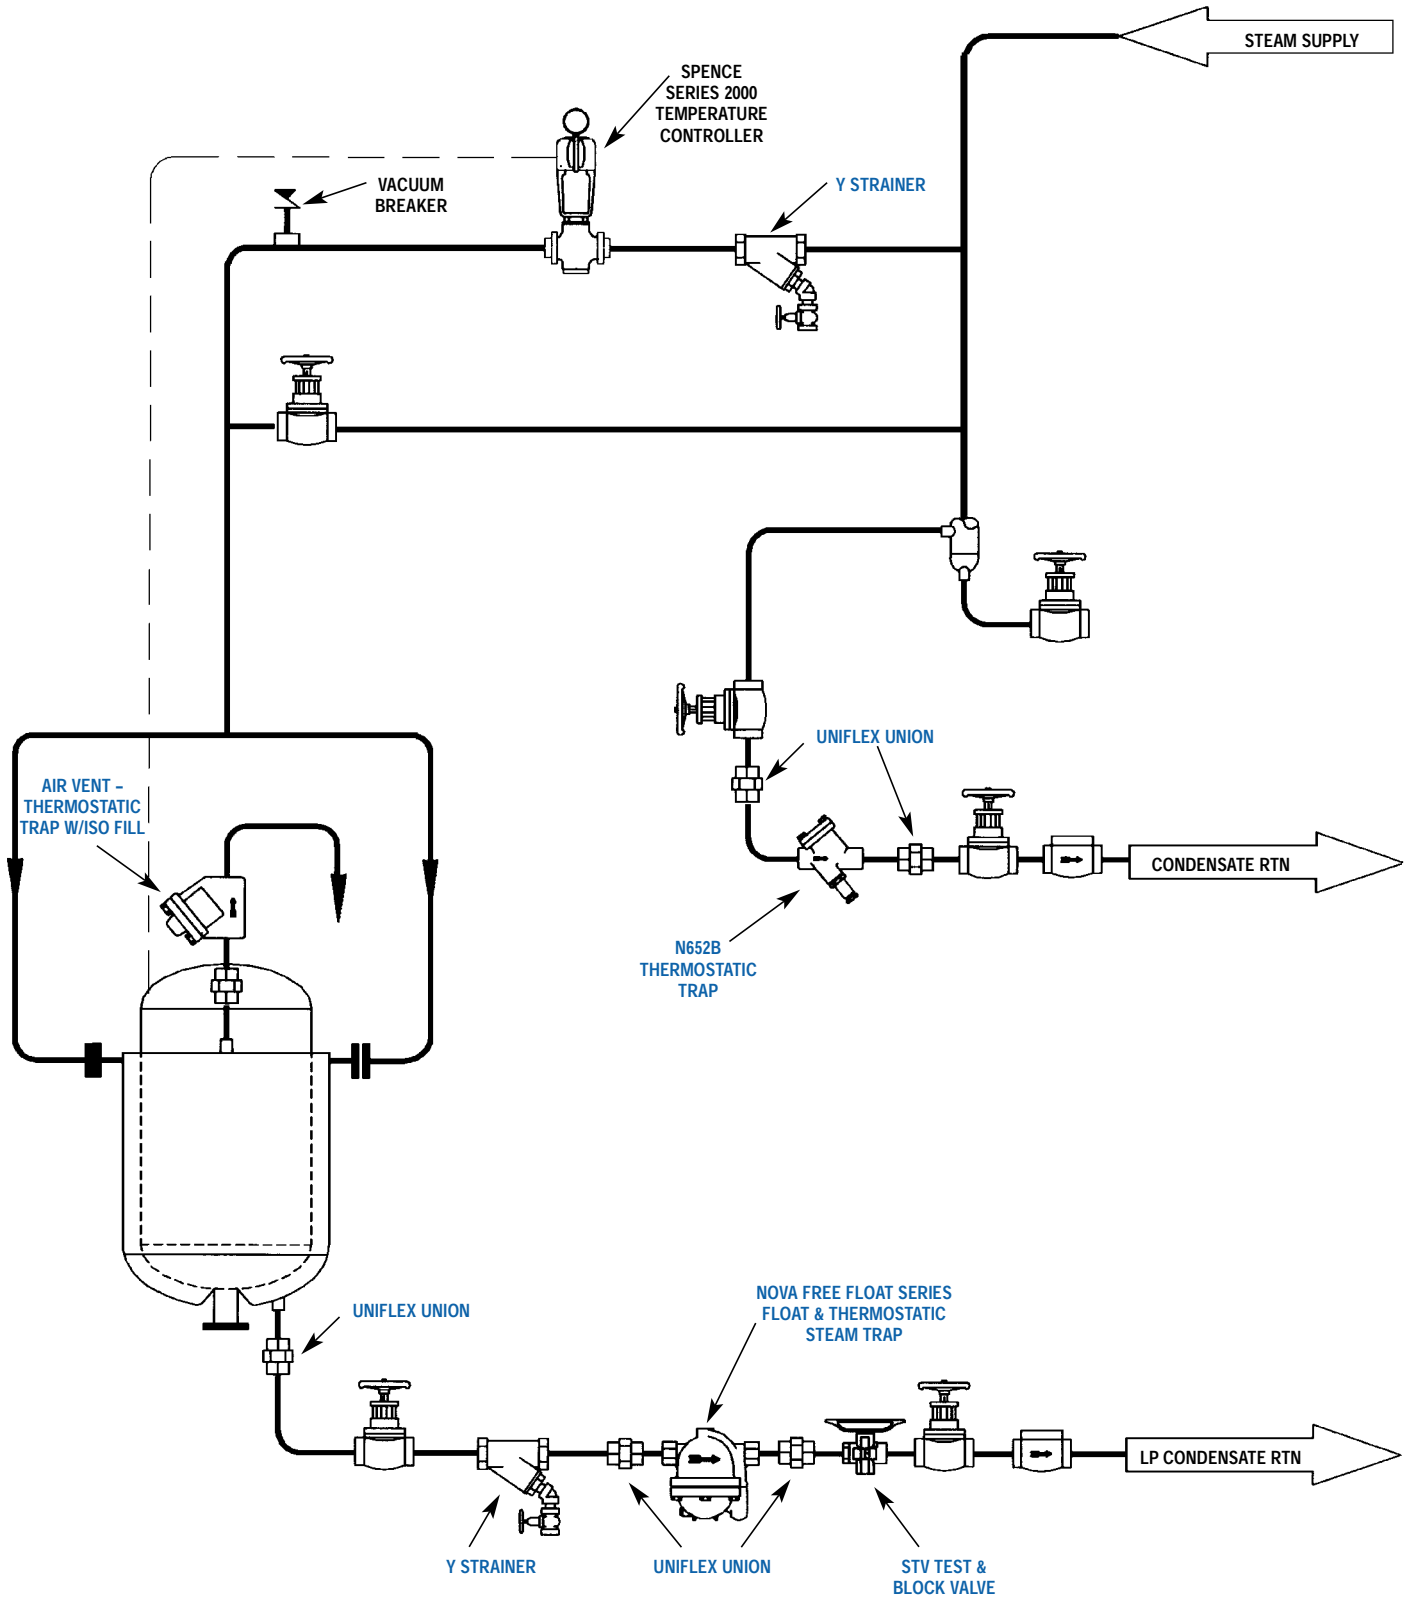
STEAM SUPPLY

SPENCE SERIES 2000 TEMPERATURE CONTROLLER

VACUUM BREAKER

Y STRAINER

UNIFLEX UNION

CONDENSATE RTN

AIR VENT – THERMOSTATIC TRAP W/ISO FILL

N652B THERMOSTATIC TRAP

UNIFLEX UNION

NOVA FREE FLOAT SERIES FLOAT & THERMOSTATIC STEAM TRAP

LP CONDENSATE RTN

Y STRAINER

UNIFLEX UNION

STV TEST & BLOCK VALVE